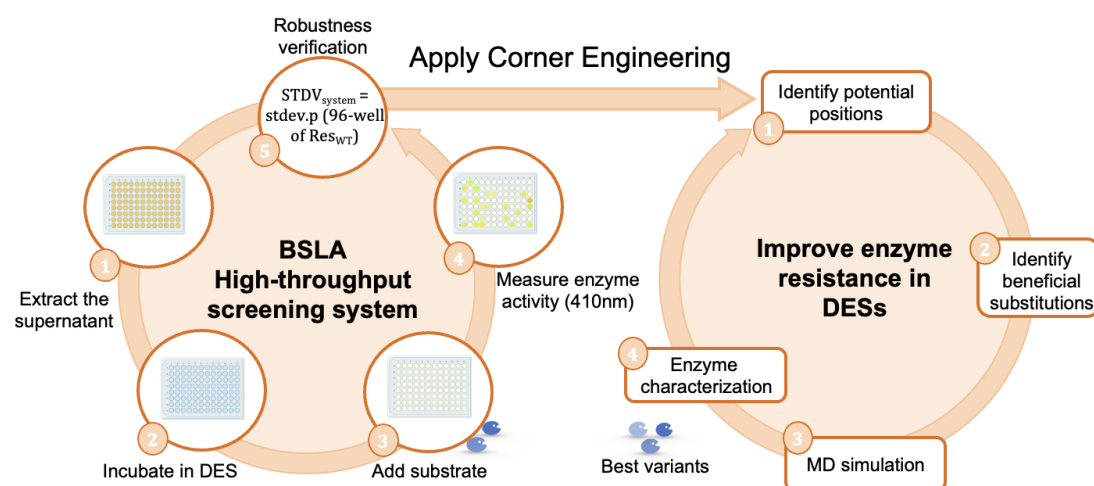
Robustness verification

Apply Corner Engineering

$\text{STDV}_{\text{system}}$ = stdev.p (96-well of $\text{Res}_{\text{WT}}$)

5

1
Identify potential positions

BSLA High-throughput screening system

4
Measure enzyme activity (410nm)

1
Extract the supernatant

Improve enzyme resistance in DESs

2
Identify beneficial substitutions

4
Enzyme characterization

2
Incubate in DES

3
Add substrate

Best variants

3
MD simulation